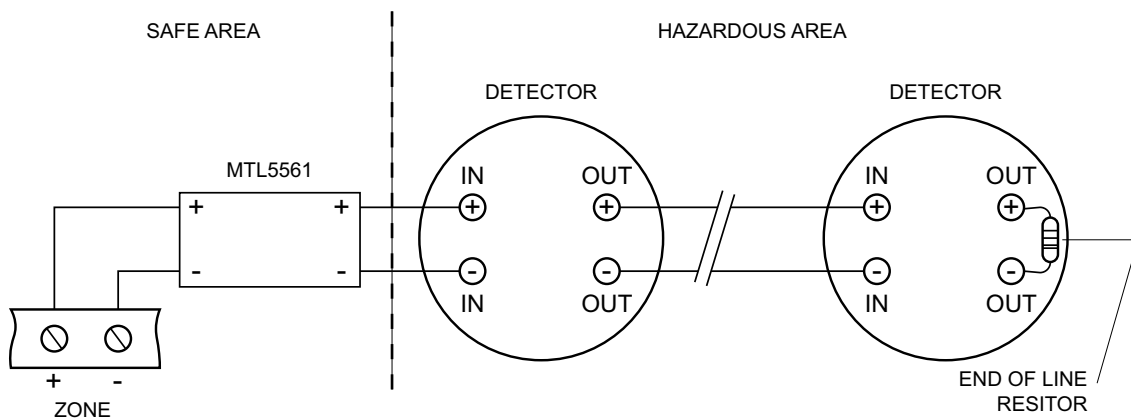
SAFE AREA

HAZARDOUS AREA

DETECTOR

DETECTOR

MTL5561

+ +

- -

IN $\oplus$ OUT $\oplus$

$\ominus$ IN $\ominus$ OUT

IN $\oplus$ OUT $\oplus$

$\ominus$ IN $\ominus$ OUT

+ -

ZONE

END OF LINE RESITOR